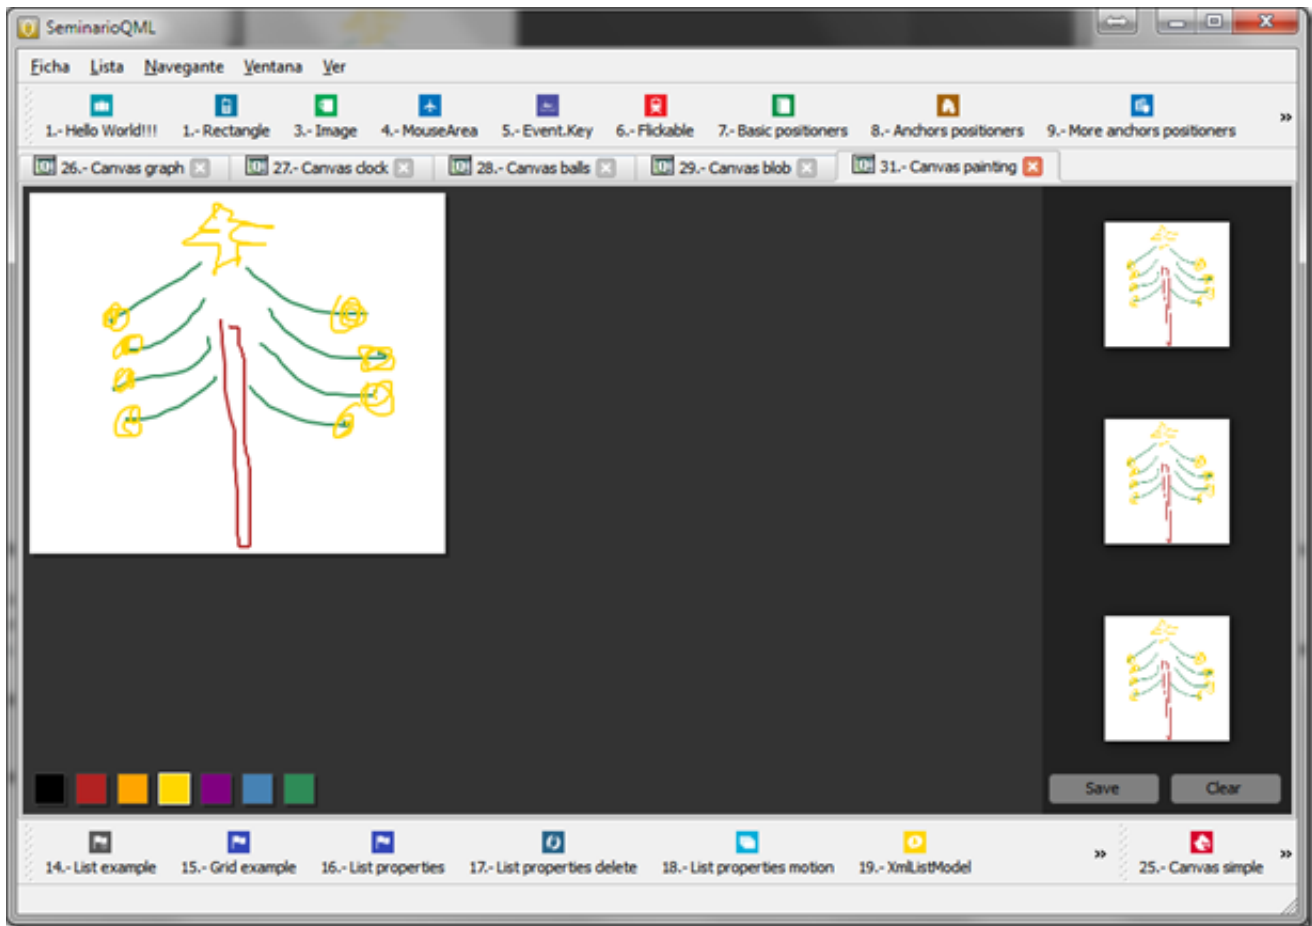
SeminarioQML

Ficha Lista Navegante Ventana Ver

1.- Hello World!!! 1.- Rectangle 3.- Image 4.- MouseArea 5.- Event.Key 6.- Flickable 7.- Basic positioners 8.- Anchors positioners 9.- More anchors positioners »

26.- Canvas graph 27.- Canvas clock 28.- Canvas balls 29.- Canvas blob 31.- Canvas painting

Save Clear

14.- List example 15.- Grid example 16.- List properties 17.- List properties delete 18.- List properties motion 19.- XmlListModel » 25.- Canvas simple »